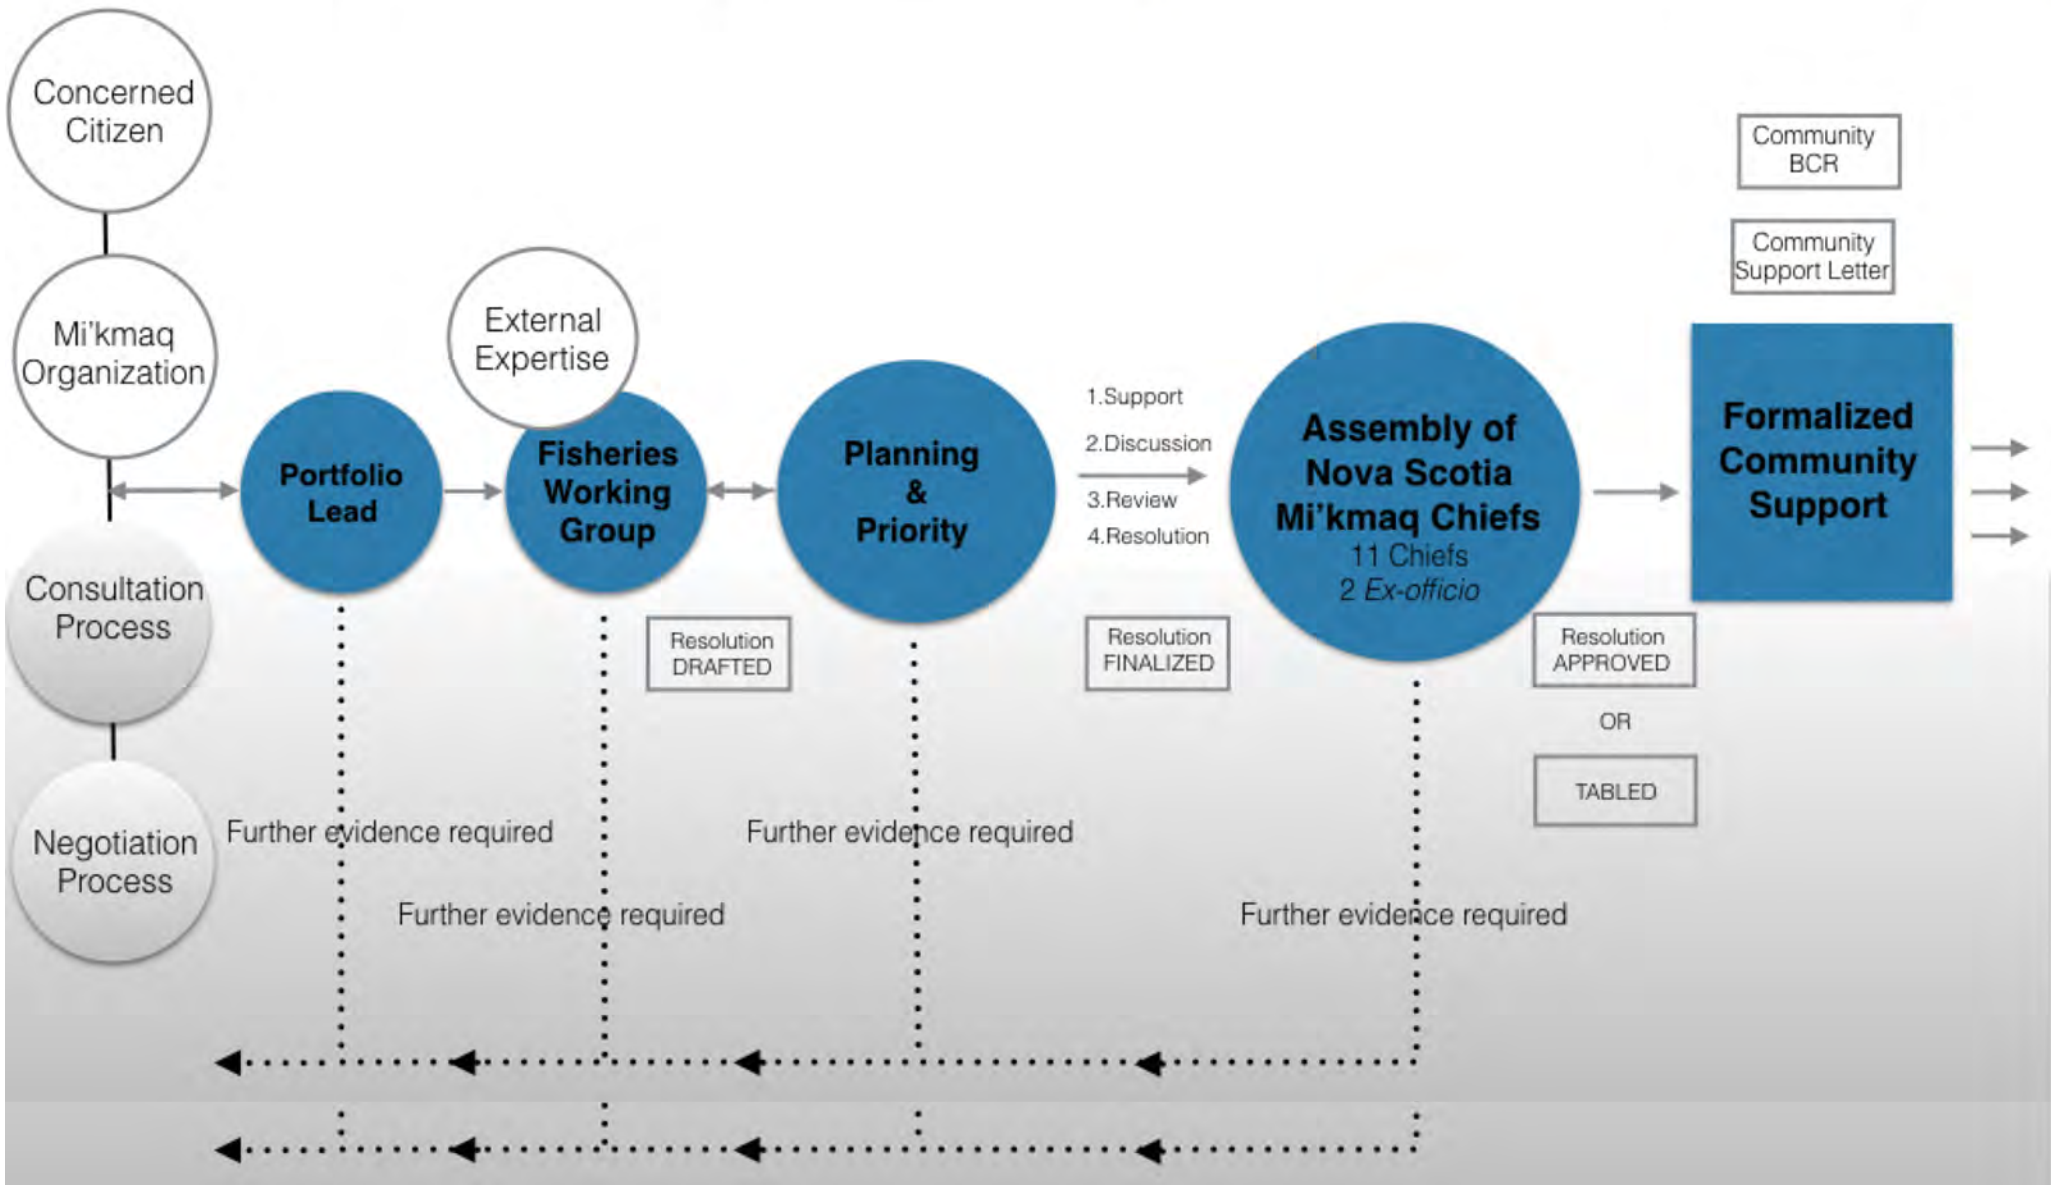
Concerned Citizen

Mi’kmaq Organization

Consultation Process

Negotiation Process

Portfolio Lead

External Expertise

Fisheries Working Group

Resolution DRAFTED

Planning & Priority

1.Support

2.Discussion

3.Review

4.Resolution

Resolution FINALIZED

Assembly of Nova Scotia Mi’kmaq Chiefs
11 Chiefs
2 *Ex-officio*

Resolution APPROVED

OR

TABLED

Community BCR

Community Support Letter

Formalized Community Support

Further evidence required

Further evidence required

Further evidence required

Further evidence required